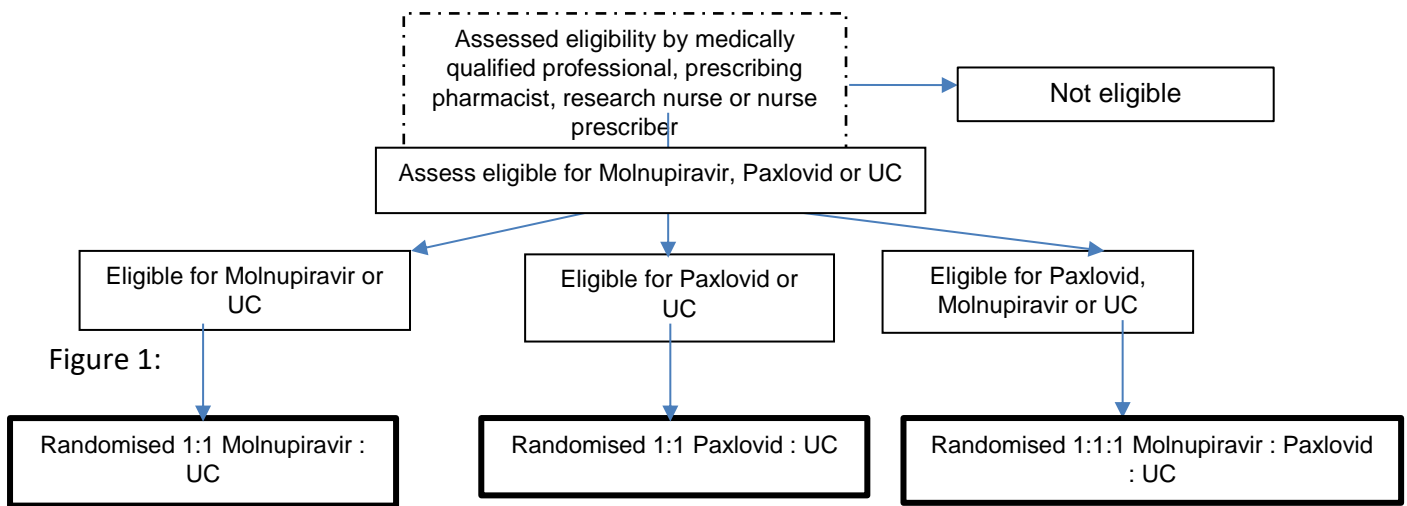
Assessed eligibility by medically qualified professional, prescribing pharmacist, research nurse or nurse prescriber

Not eligible

Assess eligible for Molnupiravir, Paxlovid or UC

Eligible for Molnupiravir or UC

Eligible for Paxlovid or UC

Eligible for Paxlovid, Molnupiravir or UC

Figure 1:

Randomised 1:1 Molnupiravir : UC

Randomised 1:1 Paxlovid : UC

Randomised 1:1:1 Molnupiravir : Paxlovid : UC